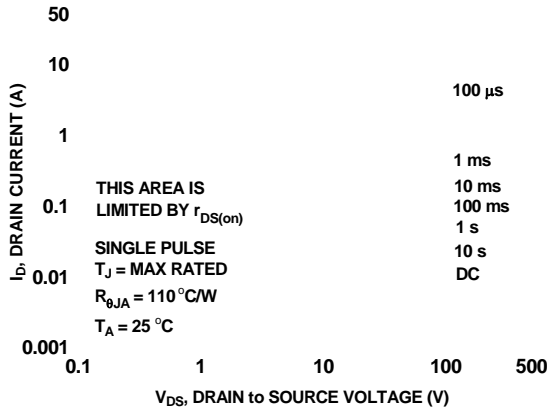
50

10

1

0.1

0.01

0.001

$I_D$, DRAIN CURRENT (A)

100 μs

1 ms

10 ms

100 ms

1 s

10 s

DC

THIS AREA IS LIMITED BY $r_{DS(on)}$

SINGLE PULSE

$T_J$ = MAX RATED

$R_{\theta JA}$ = 110 °C/W

$T_A$ = 25 °C

0.1 1 10 100 500

$V_{DS}$, DRAIN to SOURCE VOLTAGE (V)